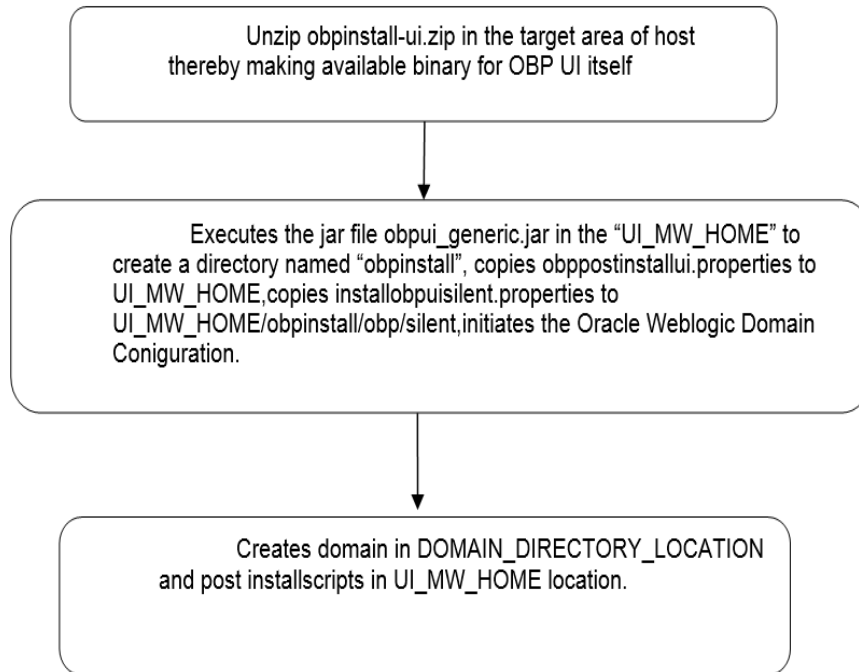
Unzip obpinstall-ui.zip in the target area of host thereby making available binary for OBP UI itself

Executes the jar file obpui_generic.jar in the “UI_MW_HOME” to create a directory named “obpinstall”, copies obppostinstallui.properties to UI_MW_HOME,copies installobpuisilent.properties to UI_MW_HOME/obpinstall/obp/silent,initiates the Oracle Weblogic Domain Coniguration.

Creates domain in DOMAIN_DIRECTORY_LOCATION and post installscripts in UI_MW_HOME location.